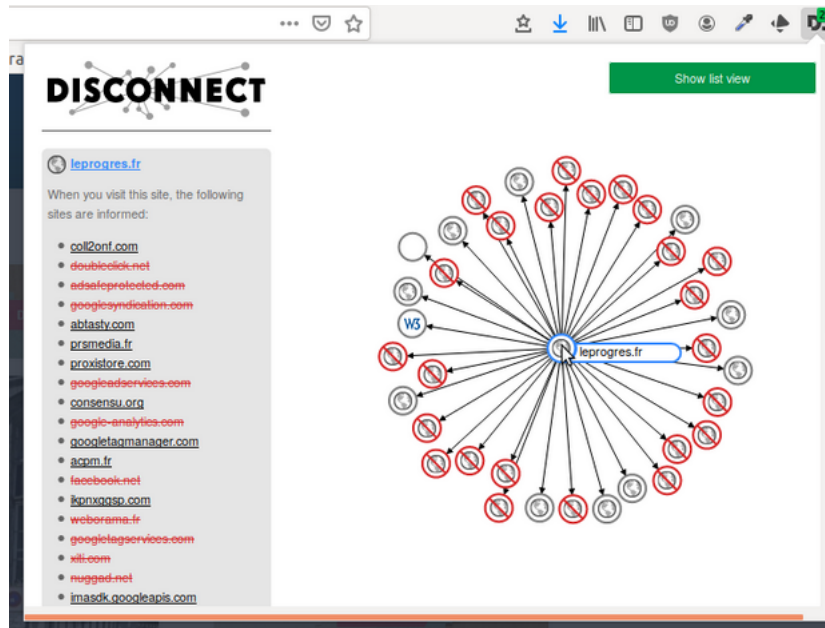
DISCONNECT

Show list view

leprogres.fr

When you visit this site, the following sites are informed:

- coll2onf.com
- doubleclick.net
- adsafeprotected.com
- googlesyndication.com
- abtasty.com
- prsmedia.fr
- proxistore.com
- googleadservices.com
- consensu.org
- google-analytics.com
- googletagmanager.com
- acpm.fr
- facebook.net
- ikpnxqqsp.com
- weborama.fr
- googletagservices.com
- xiti.com
- nuggad.net
- imasdk.googleapis.com

W3

leprogres.fr